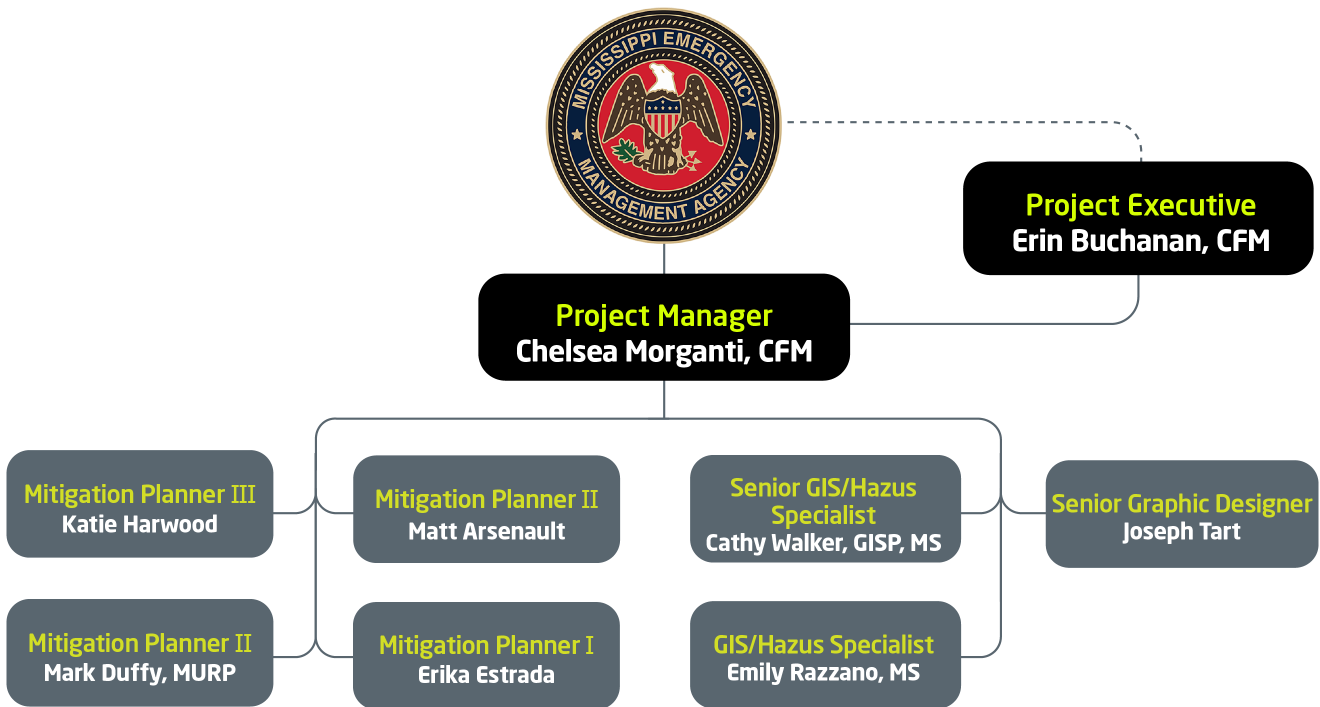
MISSISSIPPI EMERGENCY MANAGEMENT AGENCY

Project Executive
Erin Buchanan, CFM

Project Manager
Chelsea Morganti, CFM

Mitigation Planner III
Katie Harwood

Mitigation Planner II
Matt Arsenault

Senior GIS/Hazus Specialist
Cathy Walker, GISP, MS

Senior Graphic Designer
Joseph Tart

Mitigation Planner II
Mark Duffy, MURP

Mitigation Planner I
Erika Estrada

GIS/Hazus Specialist
Emily Razzano, MS